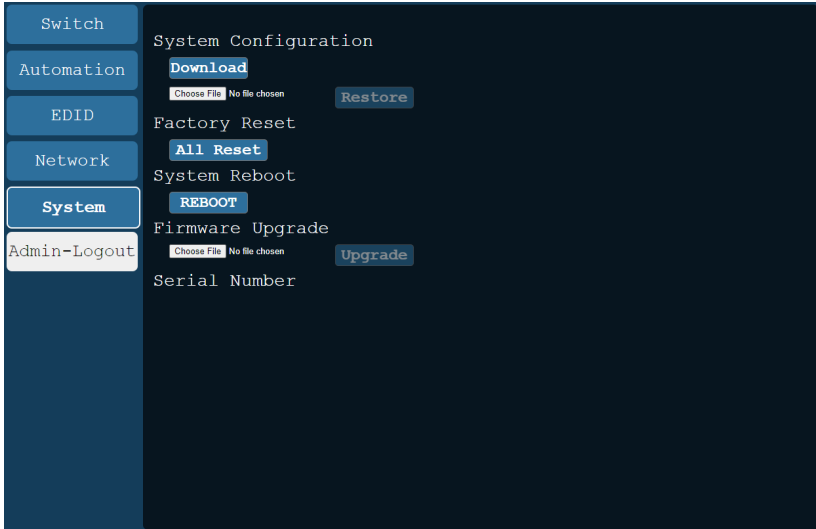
Switch

Automation

EDID

Network

System

Admin-Logout

System Configuration

Download

Choose File No file chosen

Restore

Factory Reset

All Reset

System Reboot

REBOOT

Firmware Upgrade

Choose File No file chosen

Upgrade

Serial Number